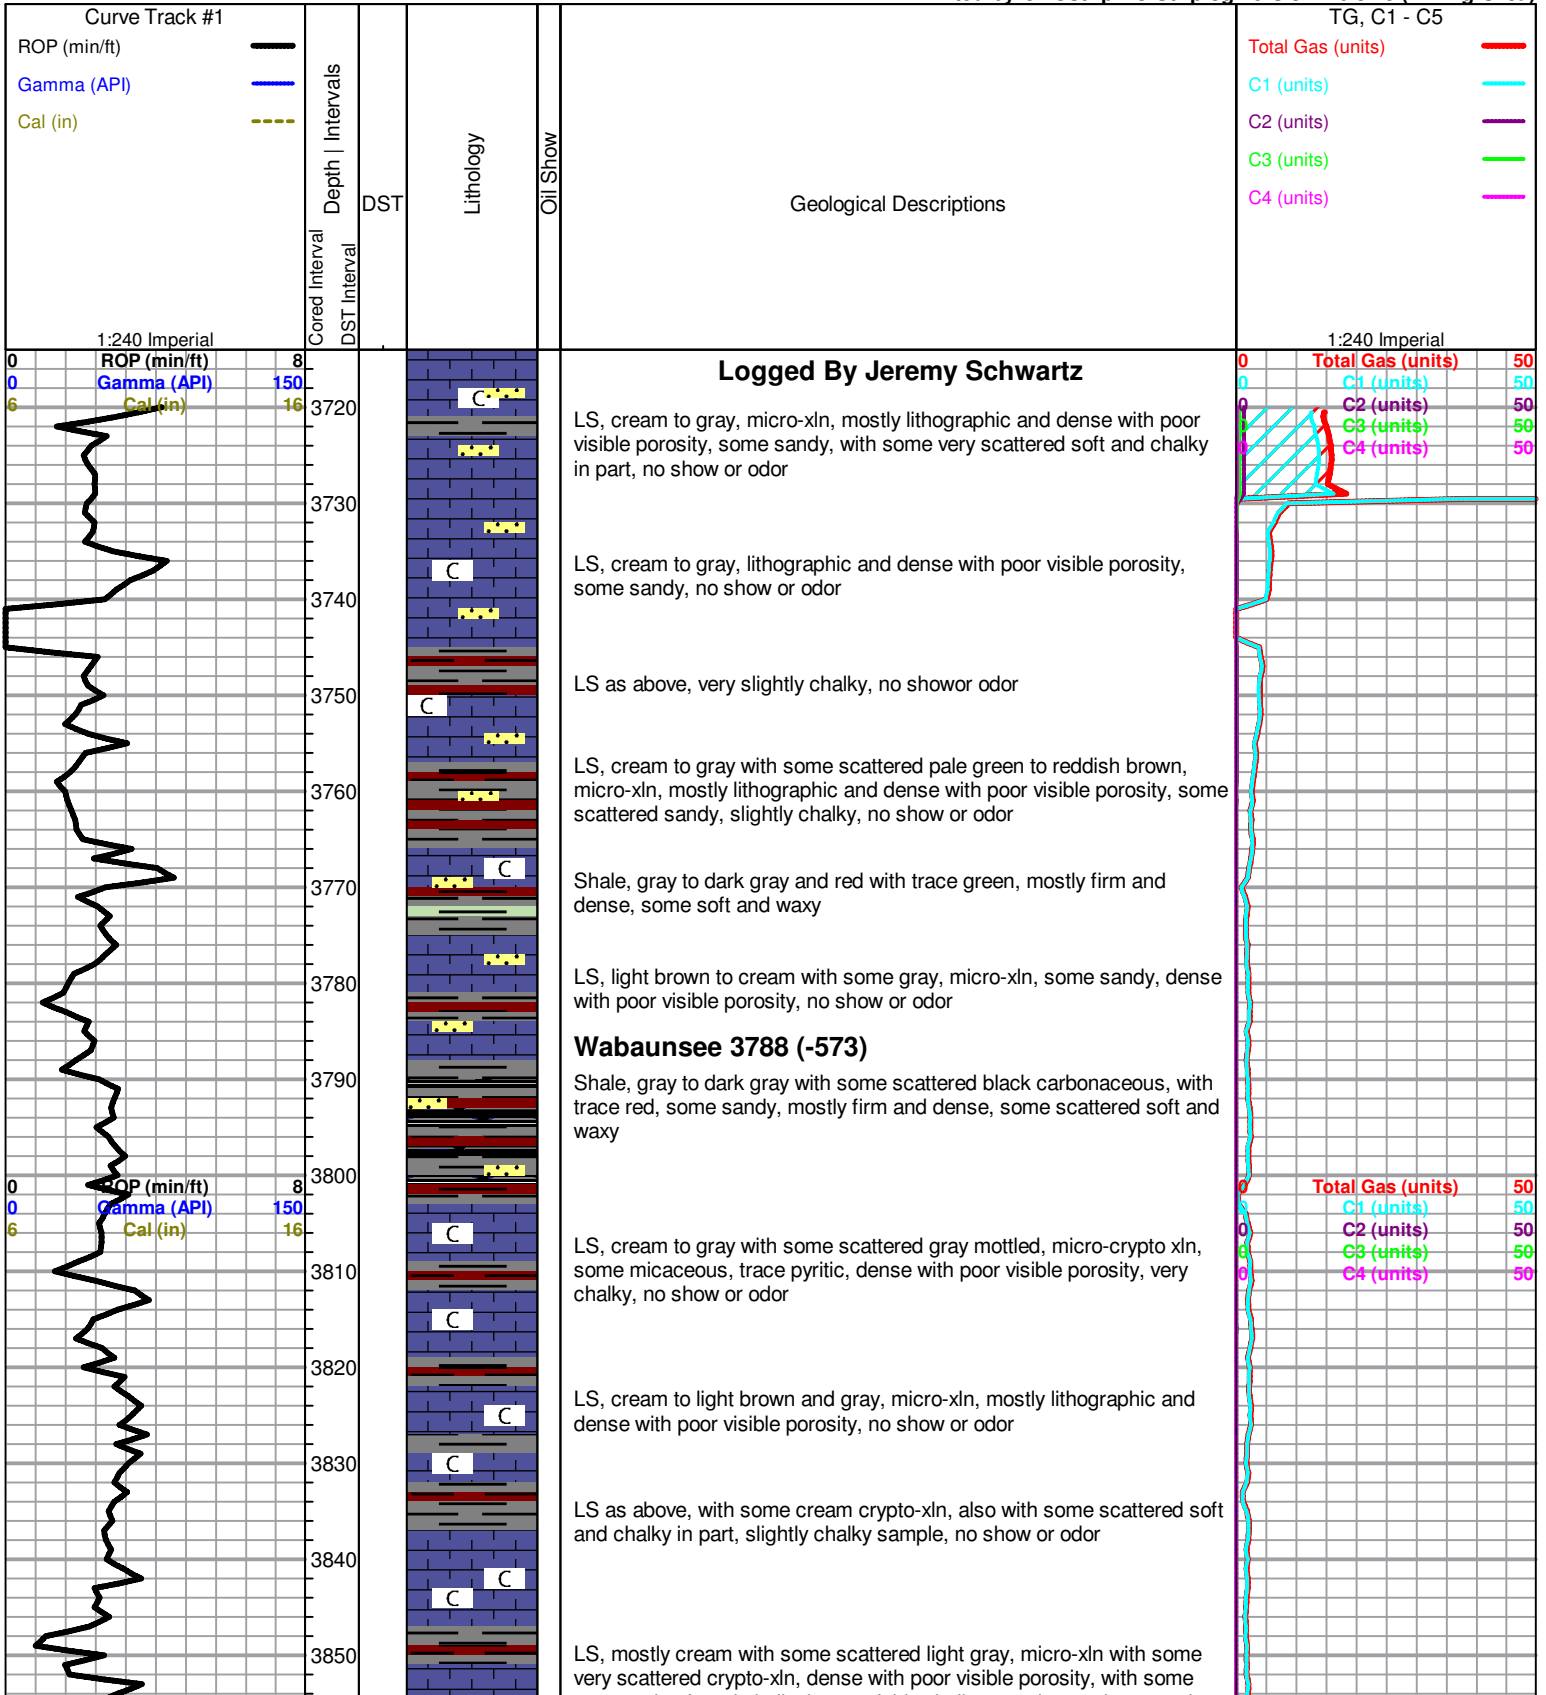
Curve Track #1
ROP (min/ft)
Gamma (API)
Cal (in)
1:240 Imperial

Depth | Intervals
Cored Interval
DST Interval

DST

Lithology

Oil Show

Geological Descriptions

TG, C1 - C5
Total Gas (units)
C1 (units)
C2 (units)
C3 (units)
C4 (units)
1:240 Imperial

| 0 | ROP (min/ft) | 8 |
|---|---|---|
| 0 | Gamma (API) | 150 |
| 6 | Cal (in) | 16 |

| 0 | Total Gas (units) | 50 |
|---|---|---|
| 0 | C1 (units) | 50 |
| 0 | C2 (units) | 50 |
| 0 | C3 (units) | 50 |
| 0 | C4 (units) | 50 |

3720
3730
3740
3750
3760
3770
3780
3790
3800
3810
3820
3830
3840
3850

C C C C C C C C C C C

Logged By Jeremy Schwartz

LS, cream to gray, micro-xln, mostly lithographic and dense with poor visible porosity, some sandy, with some very scattered soft and chalky in part, no show or odor

LS, cream to gray, lithographic and dense with poor visible porosity, some sandy, no show or odor

LS as above, very slightly chalky, no showor odor

LS, cream to gray with some scattered pale green to reddish brown, micro-xln, mostly lithographic and dense with poor visible porosity, some scattered sandy, slightly chalky, no show or odor

Shale, gray to dark gray and red with trace green, mostly firm and dense, some soft and waxy

LS, light brown to cream with some gray, micro-xln, some sandy, dense with poor visible porosity, no show or odor

Wabaunsee 3788 (-573)

Shale, gray to dark gray with some scattered black carbonaceous, with trace red, some sandy, mostly firm and dense, some scattered soft and waxy

| 0 | ROP (min/ft) | 8 |
|---|---|---|
| 0 | Gamma (API) | 150 |
| 6 | Cal (in) | 16 |

| 0 | Total Gas (units) | 50 |
|---|---|---|
| 0 | C1 (units) | 50 |
| 0 | C2 (units) | 50 |
| 0 | C3 (units) | 50 |
| 0 | C4 (units) | 50 |

LS, cream to gray with some scattered gray mottled, micro-crypto xln, some micaceous, trace pyritic, dense with poor visible porosity, very chalky, no show or odor

LS, cream to light brown and gray, micro-xln, mostly lithographic and dense with poor visible porosity, no show or odor

LS as above, with some cream crypto-xln, also with some scattered soft and chalky in part, slightly chalky sample, no show or odor

LS, mostly cream with some scattered light gray, micro-xln with some very scattered crypto-xln, dense with poor visible porosity, with some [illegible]